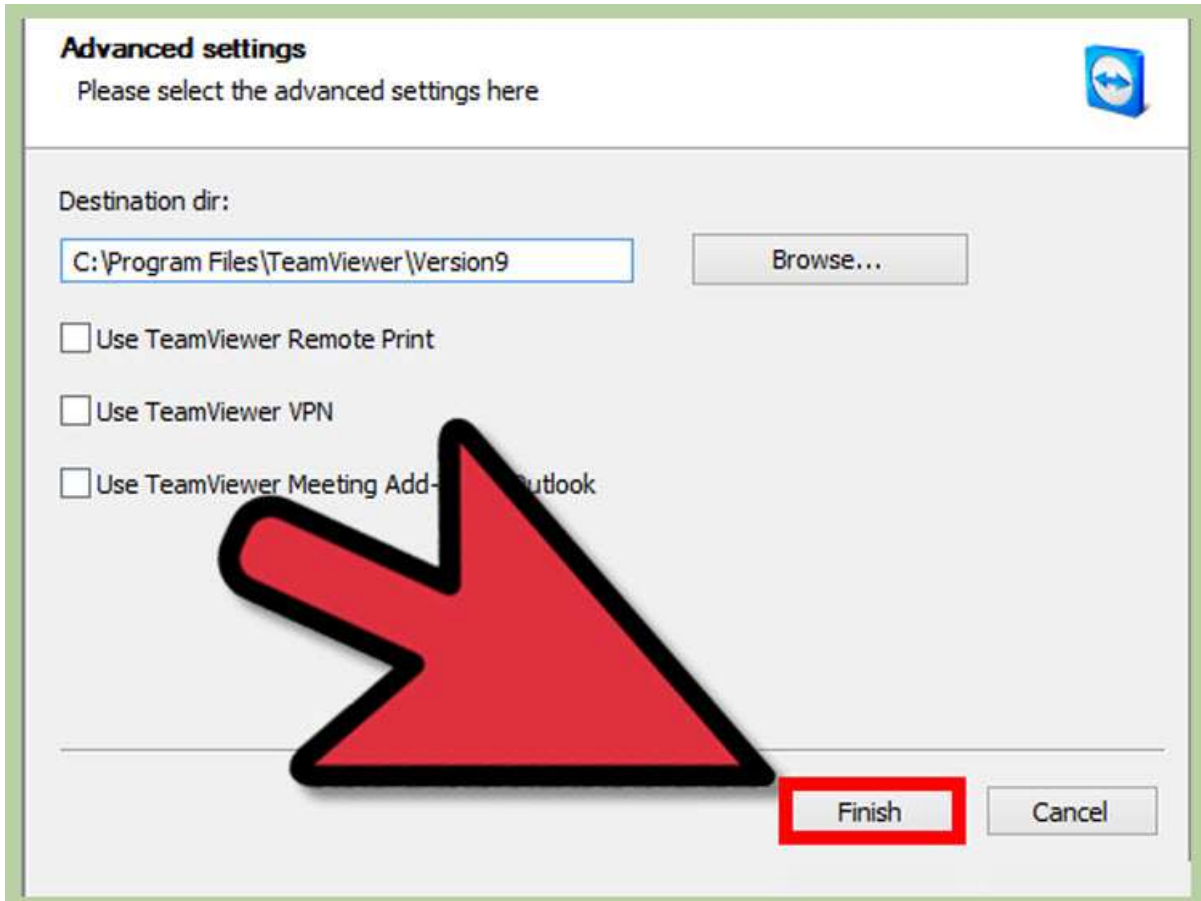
Advanced settings
Please select the advanced settings here

Destination dir:

C:\Program Files\TeamViewer\Version9

Browse...

Use TeamViewer Remote Print

Use TeamViewer VPN

Use TeamViewer Meeting Add-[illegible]utlook

Finish

Cancel